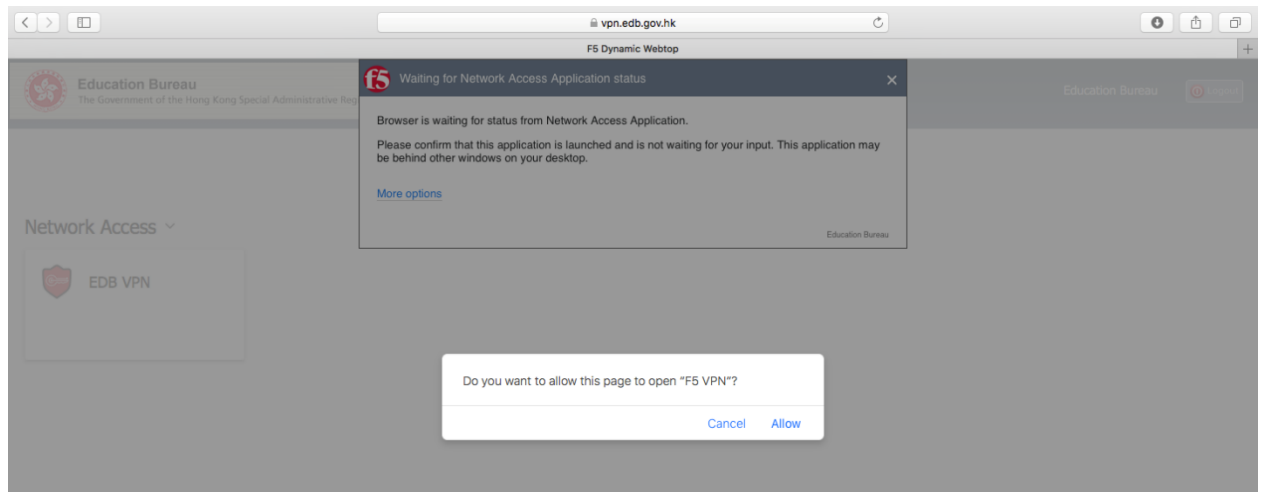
vpn.edb.gov.hk

F5 Dynamic Webtop

Education Bureau
The Government of the Hong Kong Special Administrative Reg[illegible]

Education Bureau

Logout

f5 Waiting for Network Access Application status

×

Browser is waiting for status from Network Access Application.

Please confirm that this application is launched and is not waiting for your input. This application may be behind other windows on your desktop.

More options

Education Bureau

Network Access

EDB VPN

Do you want to allow this page to open "F5 VPN"?

Cancel Allow